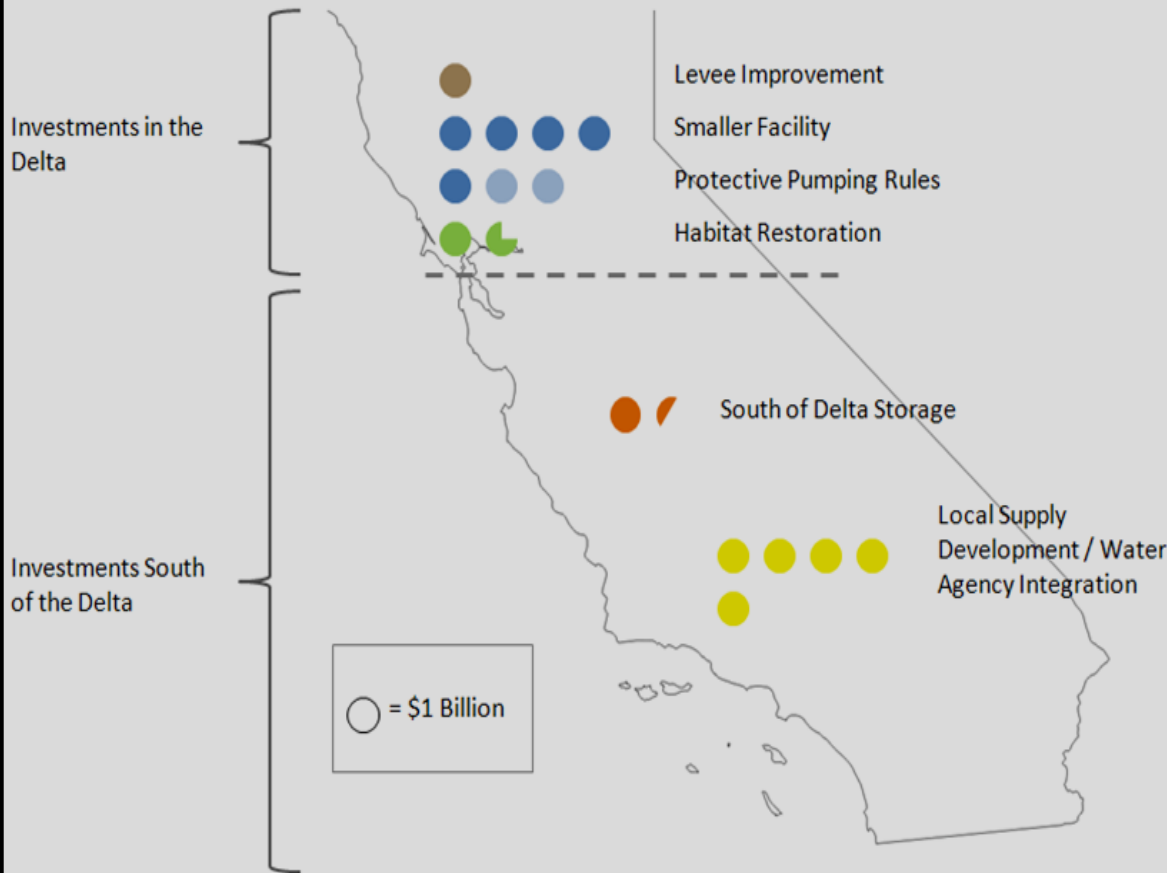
Investments in the Delta

Levee Improvement

Smaller Facility

Protective Pumping Rules

Habitat Restoration

Investments South of the Delta

South of Delta Storage

Local Supply Development / Water Agency Integration

= $1 Billion